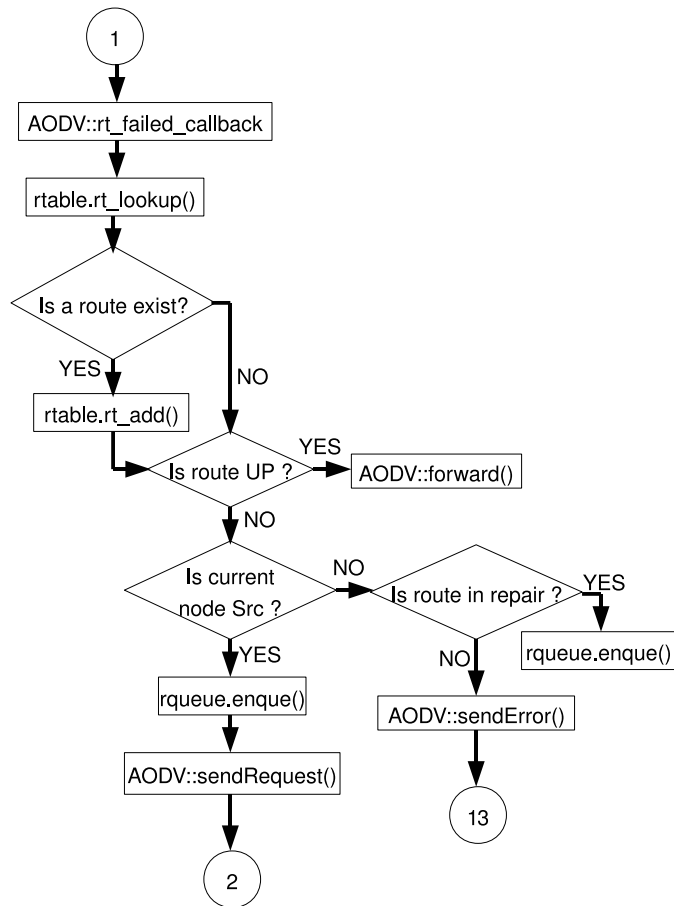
1

AODV::rt_failed_callback

rtable.rt_lookup()

Is a route exist?

YES

NO

rtable.rt_add()

Is route UP ?

YES

AODV::forward()

NO

Is current node Src ?

NO

Is route in repair ?

YES

rqueue.enque()

YES

NO

rqueue.enque()

AODV::sendError()

AODV::sendRequest()

13

2